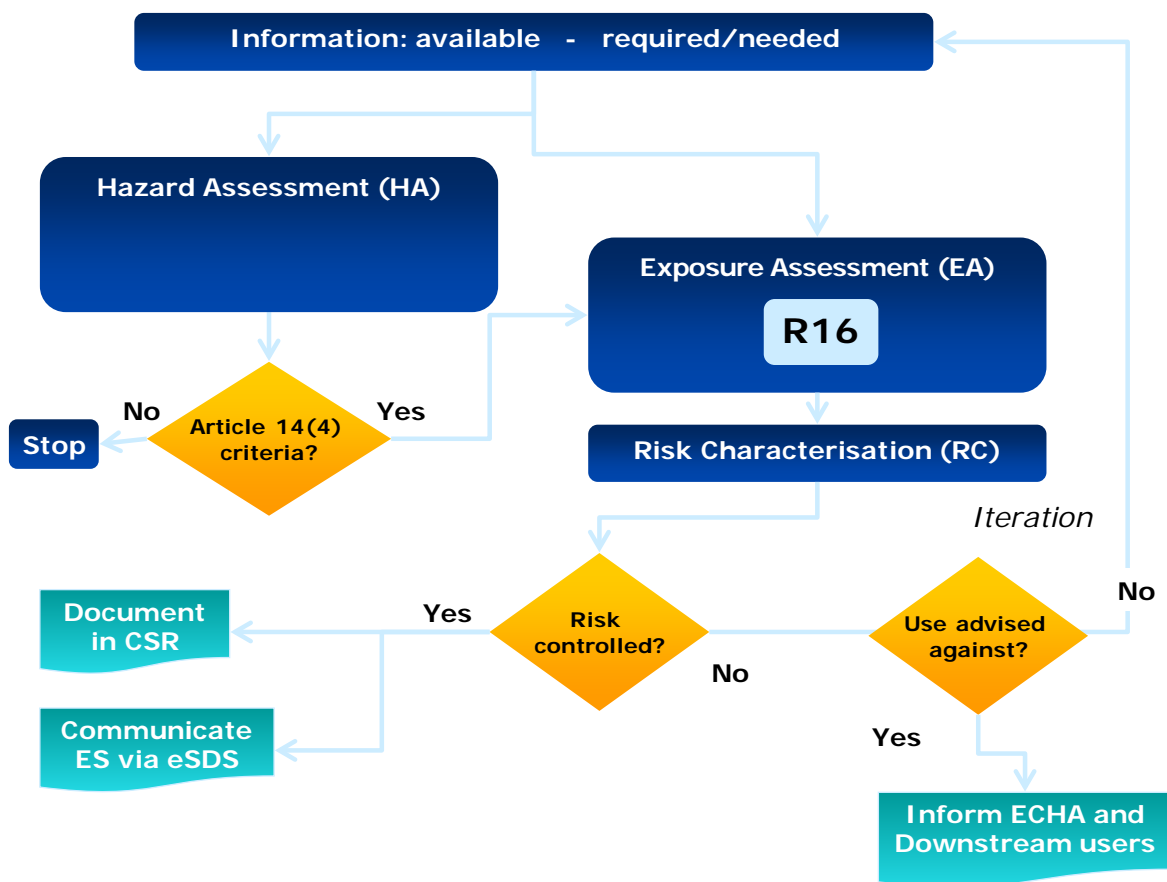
Information: available - required/needed

Hazard Assessment (HA)

Exposure Assessment (EA)

R16

No

Article 14(4) criteria?

Yes

Stop

Risk Characterisation (RC)

Iteration

Document in CSR

Yes

Risk controlled?

No

Use advised against?

No

Communicate ES via eSDS

Yes

Inform ECHA and Downstream users